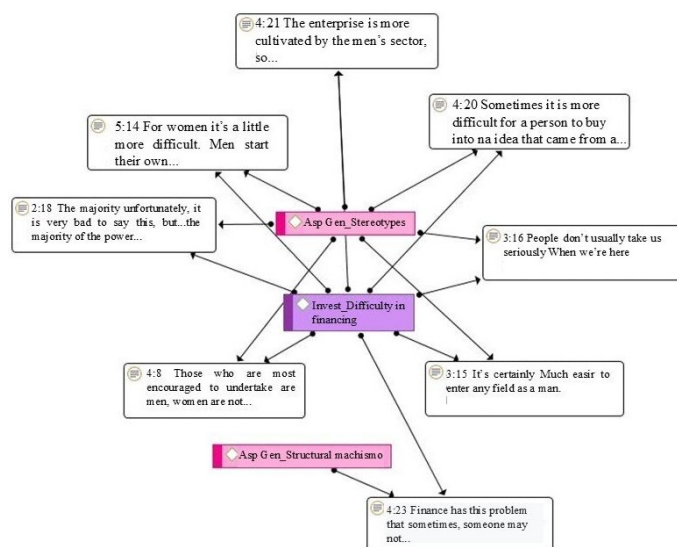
4:21 The enterprise is more cultivated by the men's sector, so...

5:14 For women it's a little more difficult. Men start their own...

4:20 Sometimes it is more difficult for a person to buy into na idea that came from a...

2:18 The majority unfortunately, it is very bad to say this, but...the majority of the power...

Asp Gen_Stereotypes

3:16 People don't usually take us seriously When we're here

Invest_Difficulty in financing

4:8 Those who are most encouraged to undertake are men, women are not...

3:15 It's certainly Much easir to enter any field as a man.

Asp Gen_Structural machismo

4:23 Finance has this problem that sometimes, someone may not...